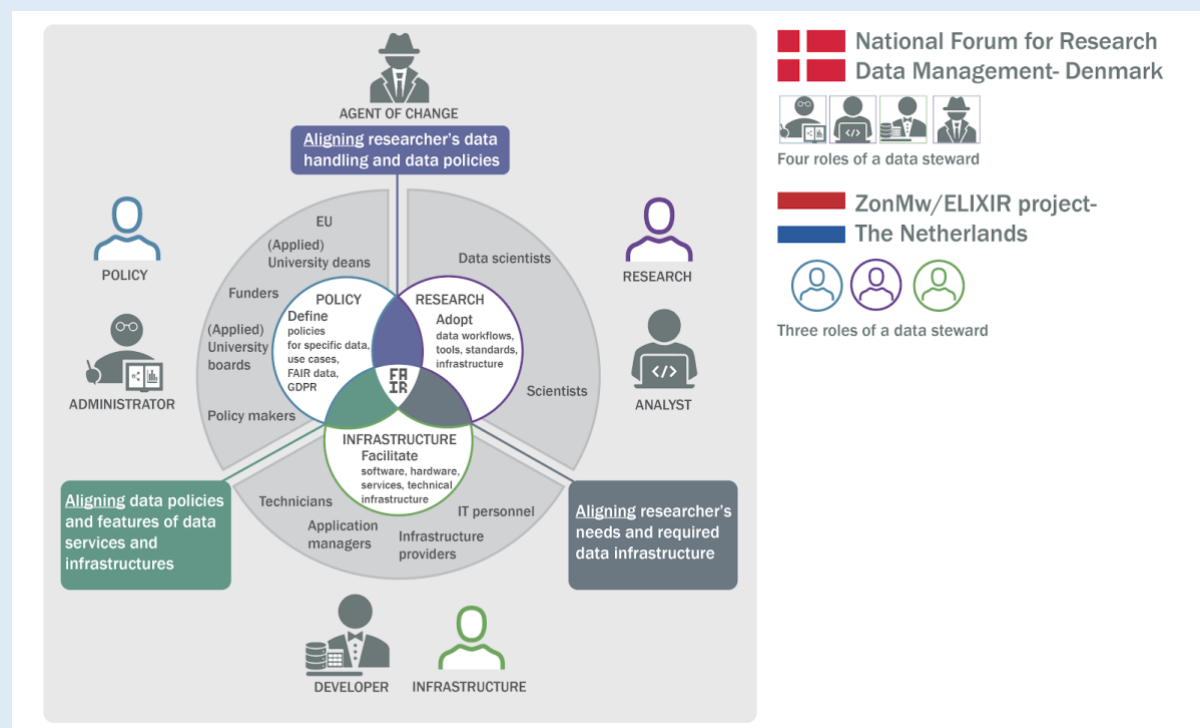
AGENT OF CHANGE

Aligning researcher's data handling and data policies

POLICY

ADMINISTRATOR

EU

(Applied) University deans

Funders

(Applied) University boards

Policy makers

POLICY
Define
policies for specific data, use cases, FAIR data, GDPR

RESEARCH
Adopt
data workflows, tools, standards, infrastructure

FA
IR

INFRASTRUCTURE
Facilitate
software, hardware, services, technical infrastructure

Data scientists

Scientists

RESEARCH

ANALYST

Technicians

Application managers

Infrastructure providers

IT personnel

Aligning data policies and features of data services and infrastructures

Aligning researcher's needs and required data infrastructure

DEVELOPER

INFRASTRUCTURE

National Forum for Research Data Management- Denmark

Four roles of a data steward

ZonMw/ELIXIR project- The Netherlands

Three roles of a data steward